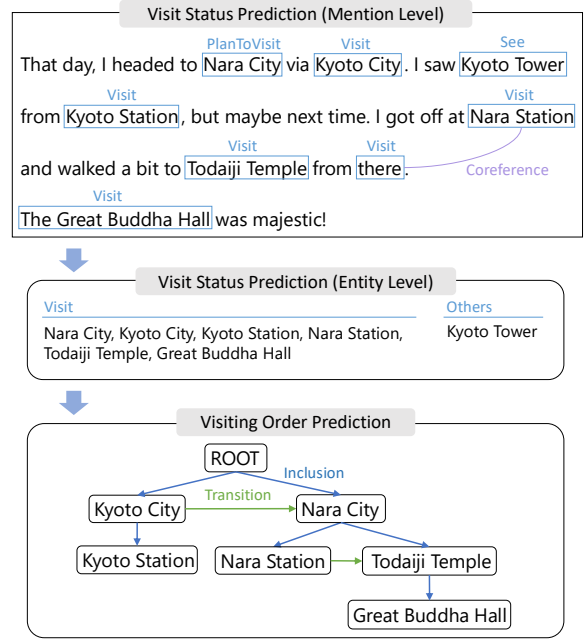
Visit Status Prediction (Mention Level)

PlanToVisit Visit See

That day, I headed to Nara City via Kyoto City. I saw Kyoto Tower

Visit Visit

from Kyoto Station, but maybe next time. I got off at Nara Station

Visit Visit

and walked a bit to Todaiji Temple from there.

Coreference

Visit

The Great Buddha Hall was majestic!

Visit Status Prediction (Entity Level)

Visit

Nara City, Kyoto City, Kyoto Station, Nara Station, Todaiji Temple, Great Buddha Hall

Others

Kyoto Tower

Visiting Order Prediction

ROOT

Inclusion

Transition

Kyoto City

Nara City

Kyoto Station

Nara Station

Todaiji Temple

Great Buddha Hall